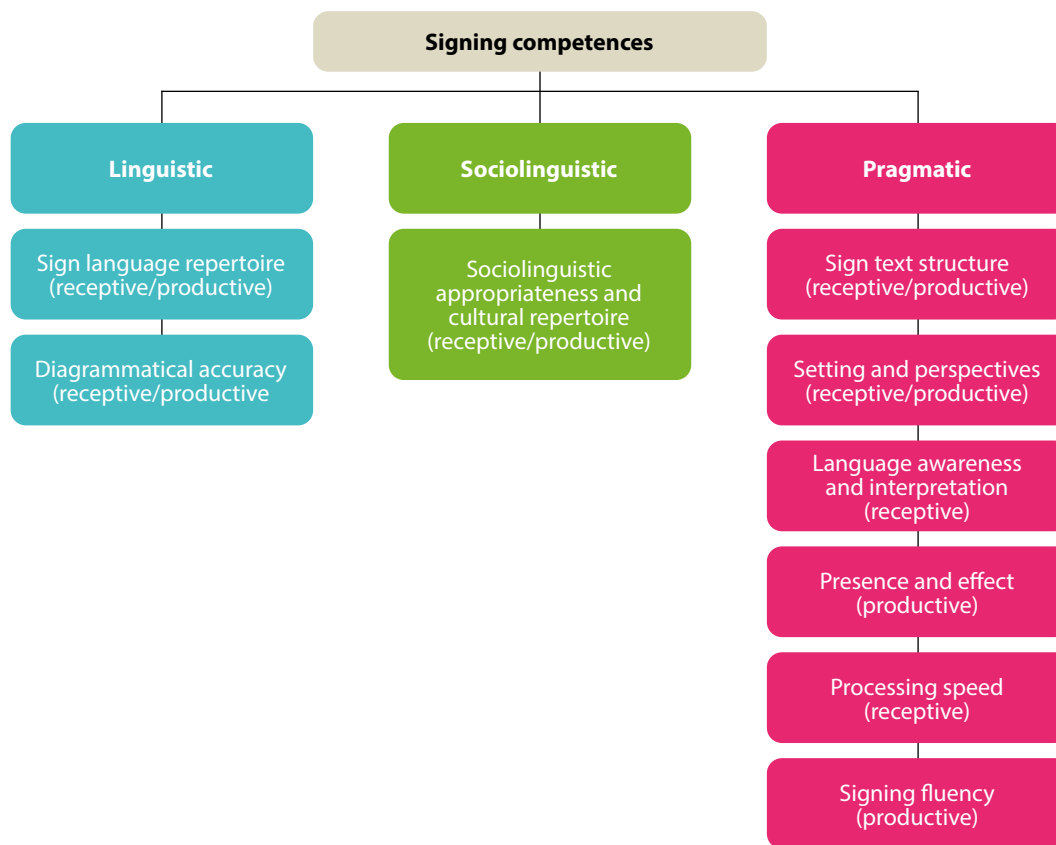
Signing competences

Linguistic

Sign language repertoire (receptive/productive)

Diagrammatical accuracy (receptive/productive

Sociolinguistic

Sociolinguistic appropriateness and cultural repertoire (receptive/productive)

Pragmatic

Sign text structure (receptive/productive)

Setting and perspectives (receptive/productive)

Language awareness and interpretation (receptive)

Presence and effect (productive)

Processing speed (receptive)

Signing fluency (productive)